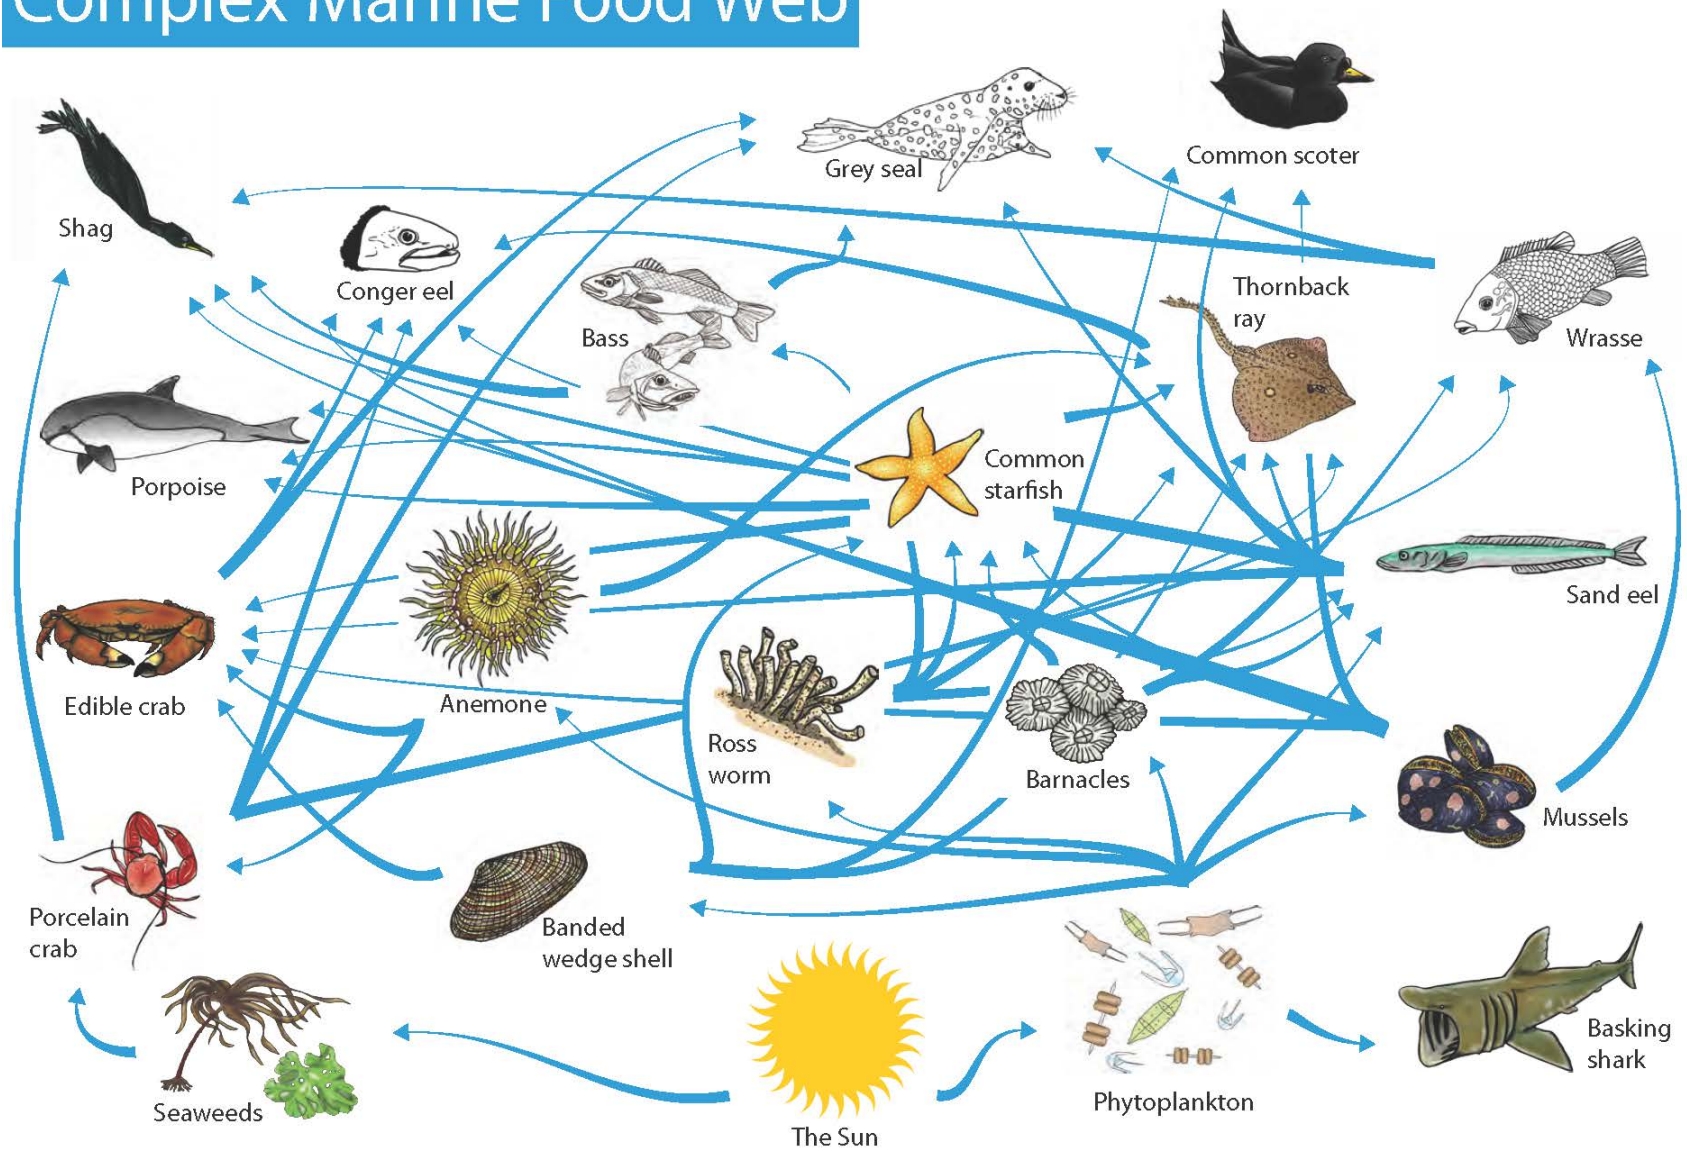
Complex Marine Food Web

Grey seal

Common scoter

Shag

Conger eel

Bass

Thornback ray

Wrasse

Porpoise

Common starfish

Sand eel

Edible crab

Anemone

Ross worm

Barnacles

Mussels

Porcelain crab

Banded wedge shell

Seaweeds

The Sun

Phytoplankton

Basking shark